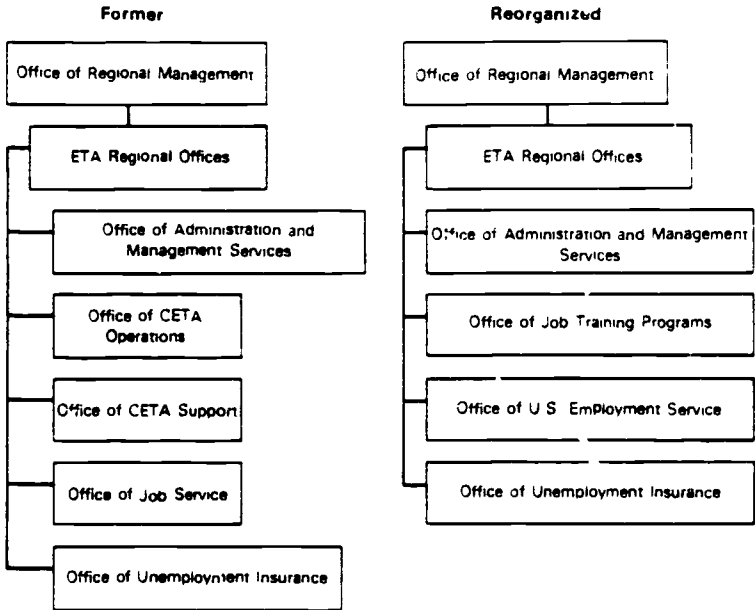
Former

Office of Regional Management

ETA Regional Offices

Office of Administration and Management Services

Office of CETA Operations

Office of CETA Support

Office of Job Service

Office of Unemployment Insurance

Reorganized

Office of Regional Management

ETA Regional Offices

Office of Administration and Management Services

Office of Job Training Programs

Office of U S Employment Service

Office of Unemployment Insurance